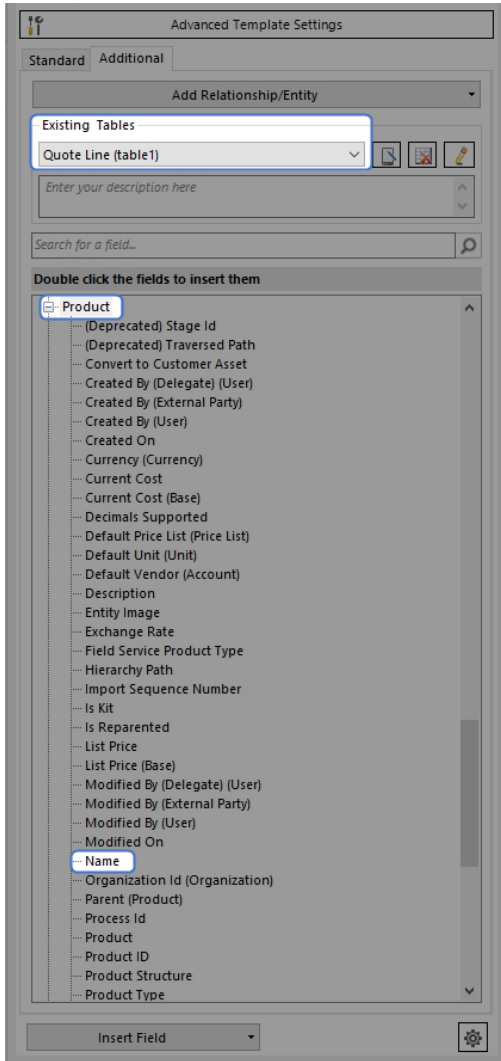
Advanced Template Settings

Standard Additional

Add Relationship/Entity

Existing Tables

Quote Line (table1)

Enter your description here

Search for a field...

Double click the fields to insert them

Product
(Deprecated) Stage Id
(Deprecated) Traversed Path
Convert to Customer Asset
Created By (Delegate) (User)
Created By (External Party)
Created By (User)
Created On
Currency (Currency)
Current Cost
Current Cost (Base)
Decimals Supported
Default Price List (Price List)
Default Unit (Unit)
Default Vendor (Account)
Description
Entity Image
Exchange Rate
Field Service Product Type
Hierarchy Path
Import Sequence Number
Is Kit
Is Reparented
List Price
List Price (Base)
Modified By (Delegate) (User)
Modified By (External Party)
Modified By (User)
Modified On
Name
Organization Id (Organization)
Parent (Product)
Process Id
Product
Product ID
Product Structure
Product Type

Insert Field